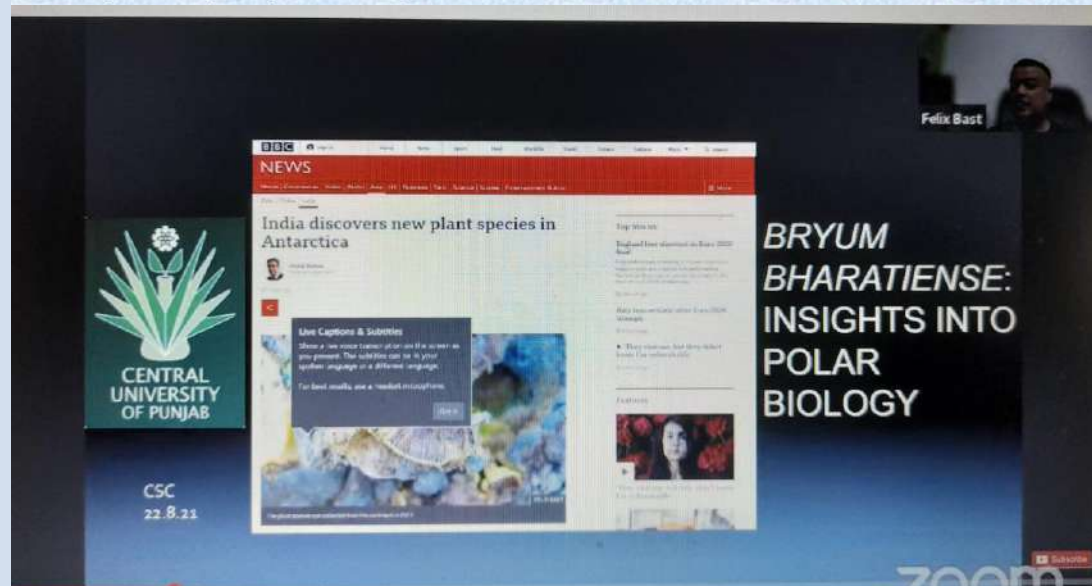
Felix Bast

BBC

NEWS

India discovers new plant species in Antarctica

Live Captions & Subtitles

Show a live voice transcription on the screen as you present. The subtitles can be in your spoken language or a different language.

For best results, use a headset microphone.

Got it

Top Stories

Features

CENTRAL UNIVERSITY OF PUNJAB

CSC
22.8.21

*BRYUM BHARATIENSE*: INSIGHTS INTO POLAR BIOLOGY

Subscribe

zoom